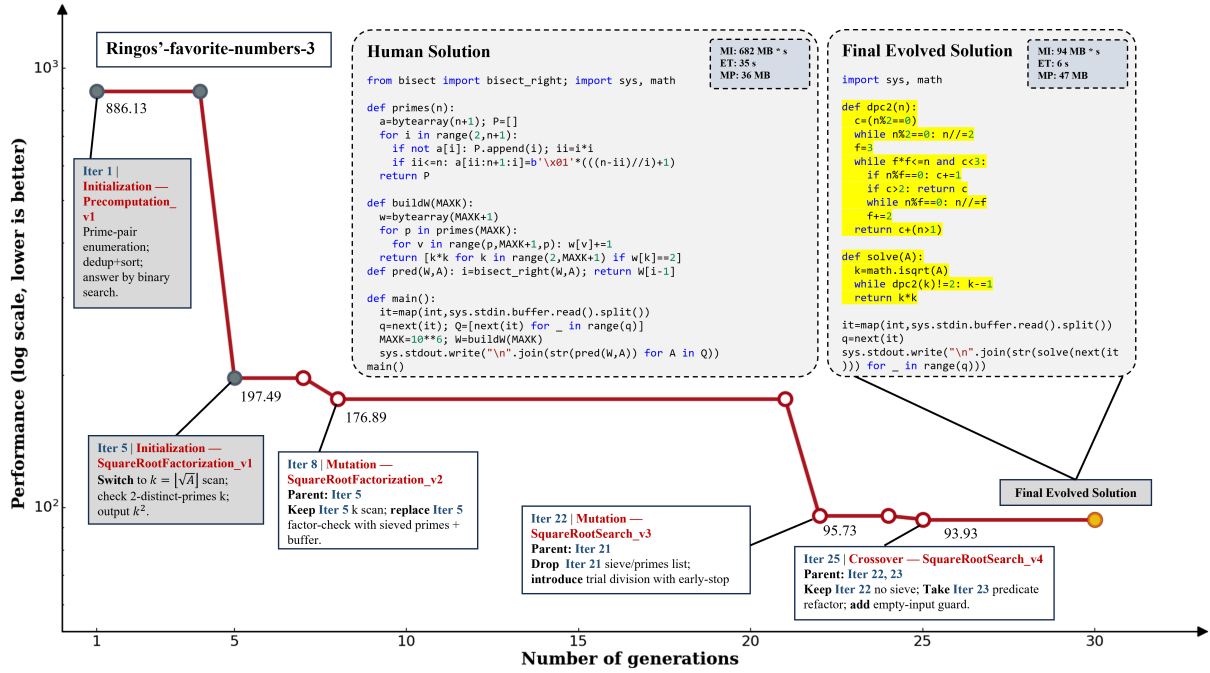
Ringos'-favorite-numbers-3

Human Solution

MI: 682 MB * s
ET: 35 s
MP: 36 MB

from bisect import bisect_right; import sys, math

def primes(n):
  a=bytearray(n+1); P=[]
  for i in range(2,n+1):
    if not a[i]: P.append(i); ii=i*i
    if ii<=n: a[ii:n+1:i]=b'\x01'*(((n-ii)//i)+1)
  return P

def buildW(MAXK):
  w=bytearray(MAXK+1)
  for p in primes(MAXK):
    for v in range(p,MAXK+1,p): w[v]+=1
  return [k*k for k in range(2,MAXK+1) if w[k]==2]
def pred(W,A): i=bisect_right(W,A); return W[i-1]

def main():
  it=map(int,sys.stdin.buffer.read().split())
  q=next(it); Q=[next(it) for _ in range(q)]
  MAXK=10**6; W=buildW(MAXK)
  sys.stdout.write("\n".join(str(pred(W,A)) for A in Q))
main()

Final Evolved Solution

MI: 94 MB * s
ET: 6 s
MP: 47 MB

import sys, math

def dpc2(n):
  c=(n%2==0)
  while n%2==0: n//=2
  f=3
  while f*f<=n and c<3:
    if n%f==0: c+=1
    if c>2: return c
    while n%f==0: n//=f
    f+=2
  return c+(n>1)

def solve(A):
  k=math.isqrt(A)
  while dpc2(k)!=2: k-=1
  return k*k

it=map(int,sys.stdin.buffer.read().split())
q=next(it)
sys.stdout.write("\n".join(str(solve(next(it))) for _ in range(q)))

Performance (log scale, lower is better)

$10^3$

$10^2$

886.13

Iter 1 | Initialization — Precomputation_v1
Prime-pair enumeration; dedup+sort; answer by binary search.

197.49

Iter 5 | Initialization — SquareRootFactorization_v1
Switch to $k = \lfloor\sqrt{A}\rfloor$ scan; check 2-distinct-primes k; output $k^2$.

176.89

Iter 8 | Mutation — SquareRootFactorization_v2
Parent: Iter 5
Keep Iter 5 k scan; replace Iter 5 factor-check with sieved primes + buffer.

Iter 22 | Mutation — SquareRootSearch_v3
Parent: Iter 21
Drop Iter 21 sieve/primes list; introduce trial division with early-stop

95.73

93.93

Final Evolved Solution

Iter 25 | Crossover — SquareRootSearch_v4
Parent: Iter 22, 23
Keep Iter 22 no sieve; Take Iter 23 predicate refactor; add empty-input guard.

1 5 10 15 20 25 30

Number of generations